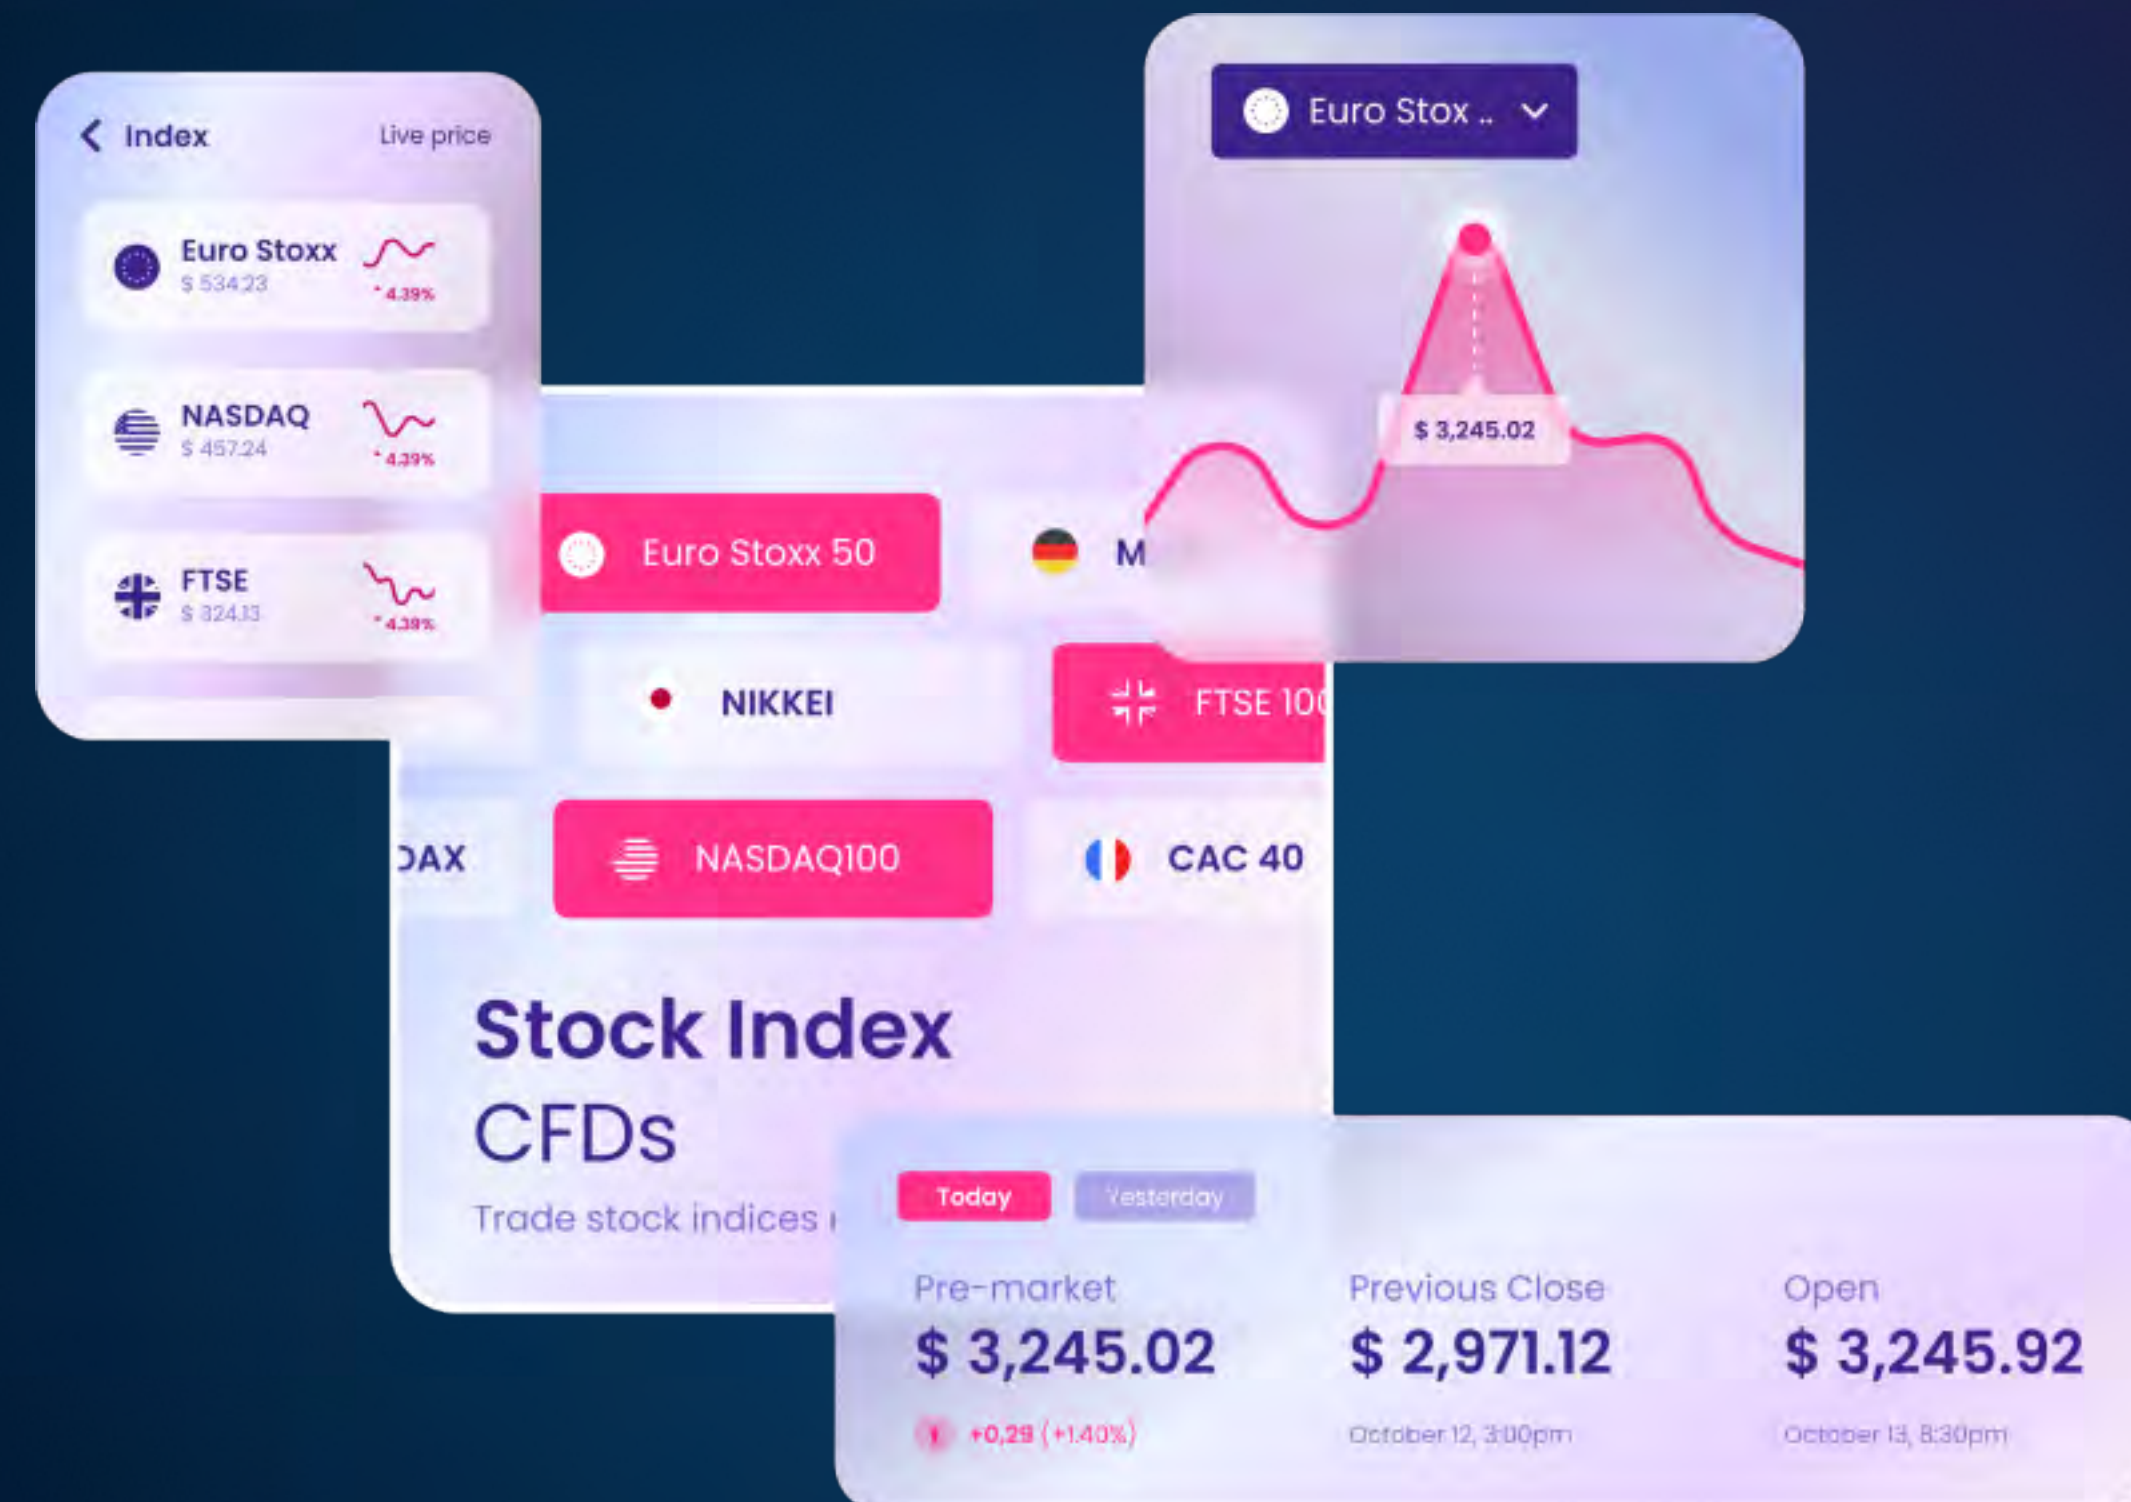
Index
Live price

Euro Stoxx
$ 534.23
4.39%

NASDAQ
$ 457.24
4.39%

FTSE
$ 324.13
4.39%

Euro Stox ..

$ 3,245.02

Euro Stoxx 50
M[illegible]

NIKKEI
FTSE 10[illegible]

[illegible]AX
NASDAQ100
CAC 40

Stock Index
CFDs
Trade stock indices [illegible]

Today
Yesterday

Pre-market
$ 3,245.02
+0,29 (+1.40%)

Previous Close
$ 2,971.12
October 12, 3:00pm

Open
$ 3,245.92
October 13, 8:30pm